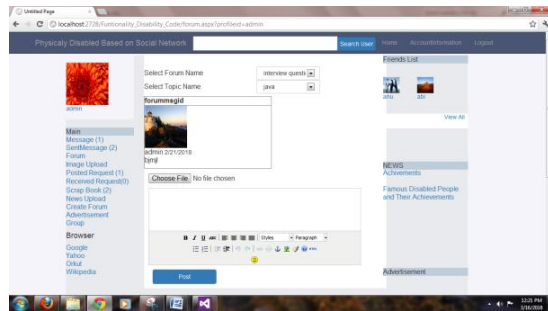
Untitled Page

localhost:2728/Functionality_Disability_Code/forum.aspx?profileid=admin

Physicaly Disabled Based on Social Network

Search User

Home AccountInformation Logout

admin

Main
Message (1)
SentMessage (2)
Forum
Image Upload
Posted Request (1)
Received Request(0)
Scrap Book (2)
News Upload
Create Forum
Advertisement
Group

Browser
Google
Yahoo
Orkut
Wikipedia

Select Forum Name interview questi
Select Topic Name java

forummsgid
admin 2/21/2018
hmji

Choose File No file chosen

Styles Paragraph

Post

Friends List
anu abi
View All

NEWS
Achivements

Famous Disabled People and Their Achievements

Advertisement

12:21 PM
3/16/2018